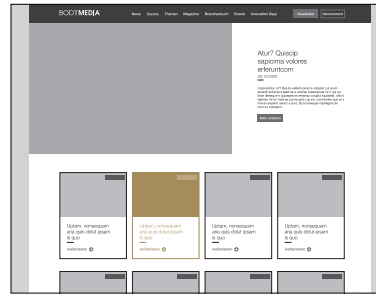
BODYMEDIA

Nieuws Centres Thema's Magazines Branchenbuch Events Innovation Days Nieuwsbrief Abonnement

Atur? Quiscip sapicima volores erferumtcom

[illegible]

Meer artikelen

Uptam, nonsequam aria quis dolut ipsam is quo

verderlezen

Uptam, nonsequam aria quis dolut ipsam is quo

verderlezen

Uptam, nonsequam aria quis dolut ipsam is quo

verderlezen

Uptam, nonsequam aria quis dolut ipsam is quo

verderlezen